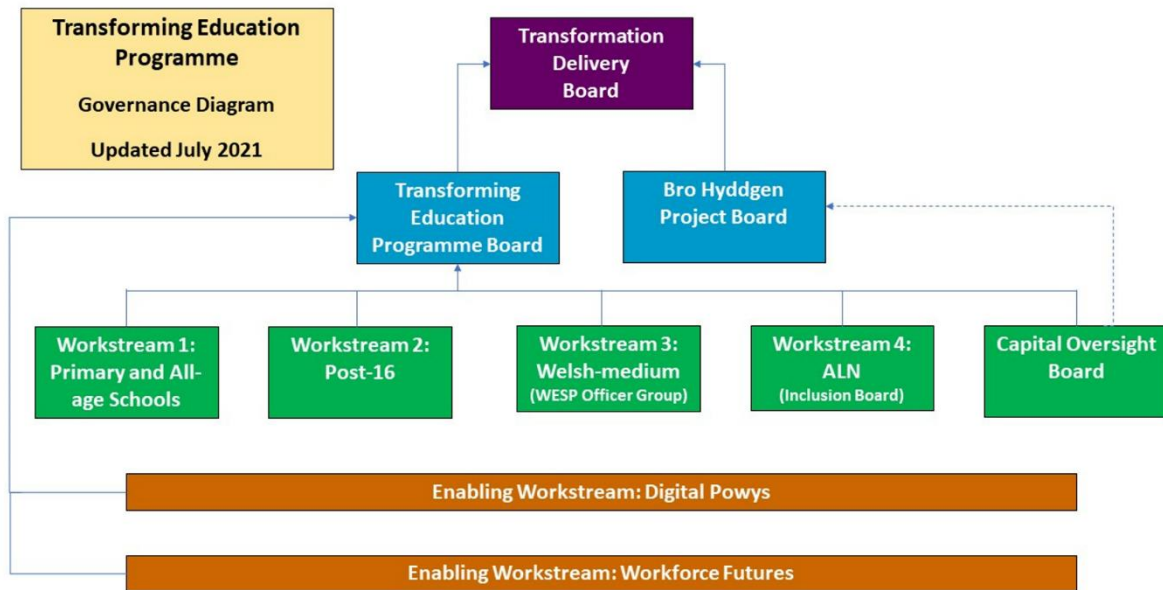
Transforming Education Programme

Governance Diagram

Updated July 2021

Transformation Delivery Board

Transforming Education Programme Board

Bro Hyddgen Project Board

Workstream 1: Primary and All-age Schools

Workstream 2: Post-16

Workstream 3: Welsh-medium (WESP Officer Group)

Workstream 4: ALN (Inclusion Board)

Capital Oversight Board

Enabling Workstream: Digital Powys

Enabling Workstream: Workforce Futures